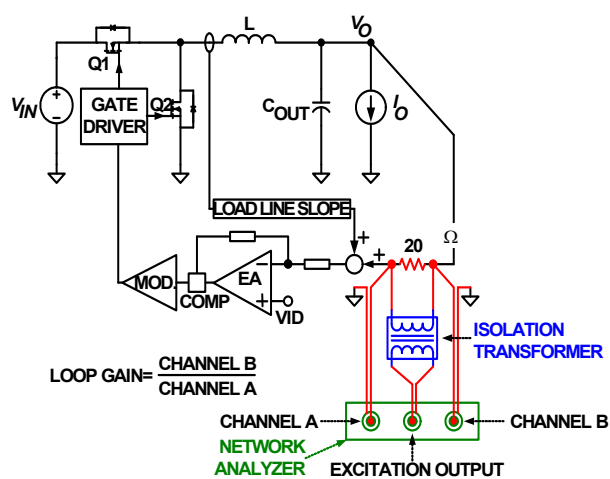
L
$V_O$
Q1
$V_{IN}$
GATE DRIVER
Q2
$C_{OUT}$
$I_O$
LOAD LINE SLOPE
+
20 Ω
+
MOD.
COMP
EA
−
+
VID
ISOLATION TRANSFORMER
LOOP GAIN= $\frac{\text{CHANNEL B}}{\text{CHANNEL A}}$
CHANNEL A
CHANNEL B
NETWORK ANALYZER
EXCITATION OUTPUT